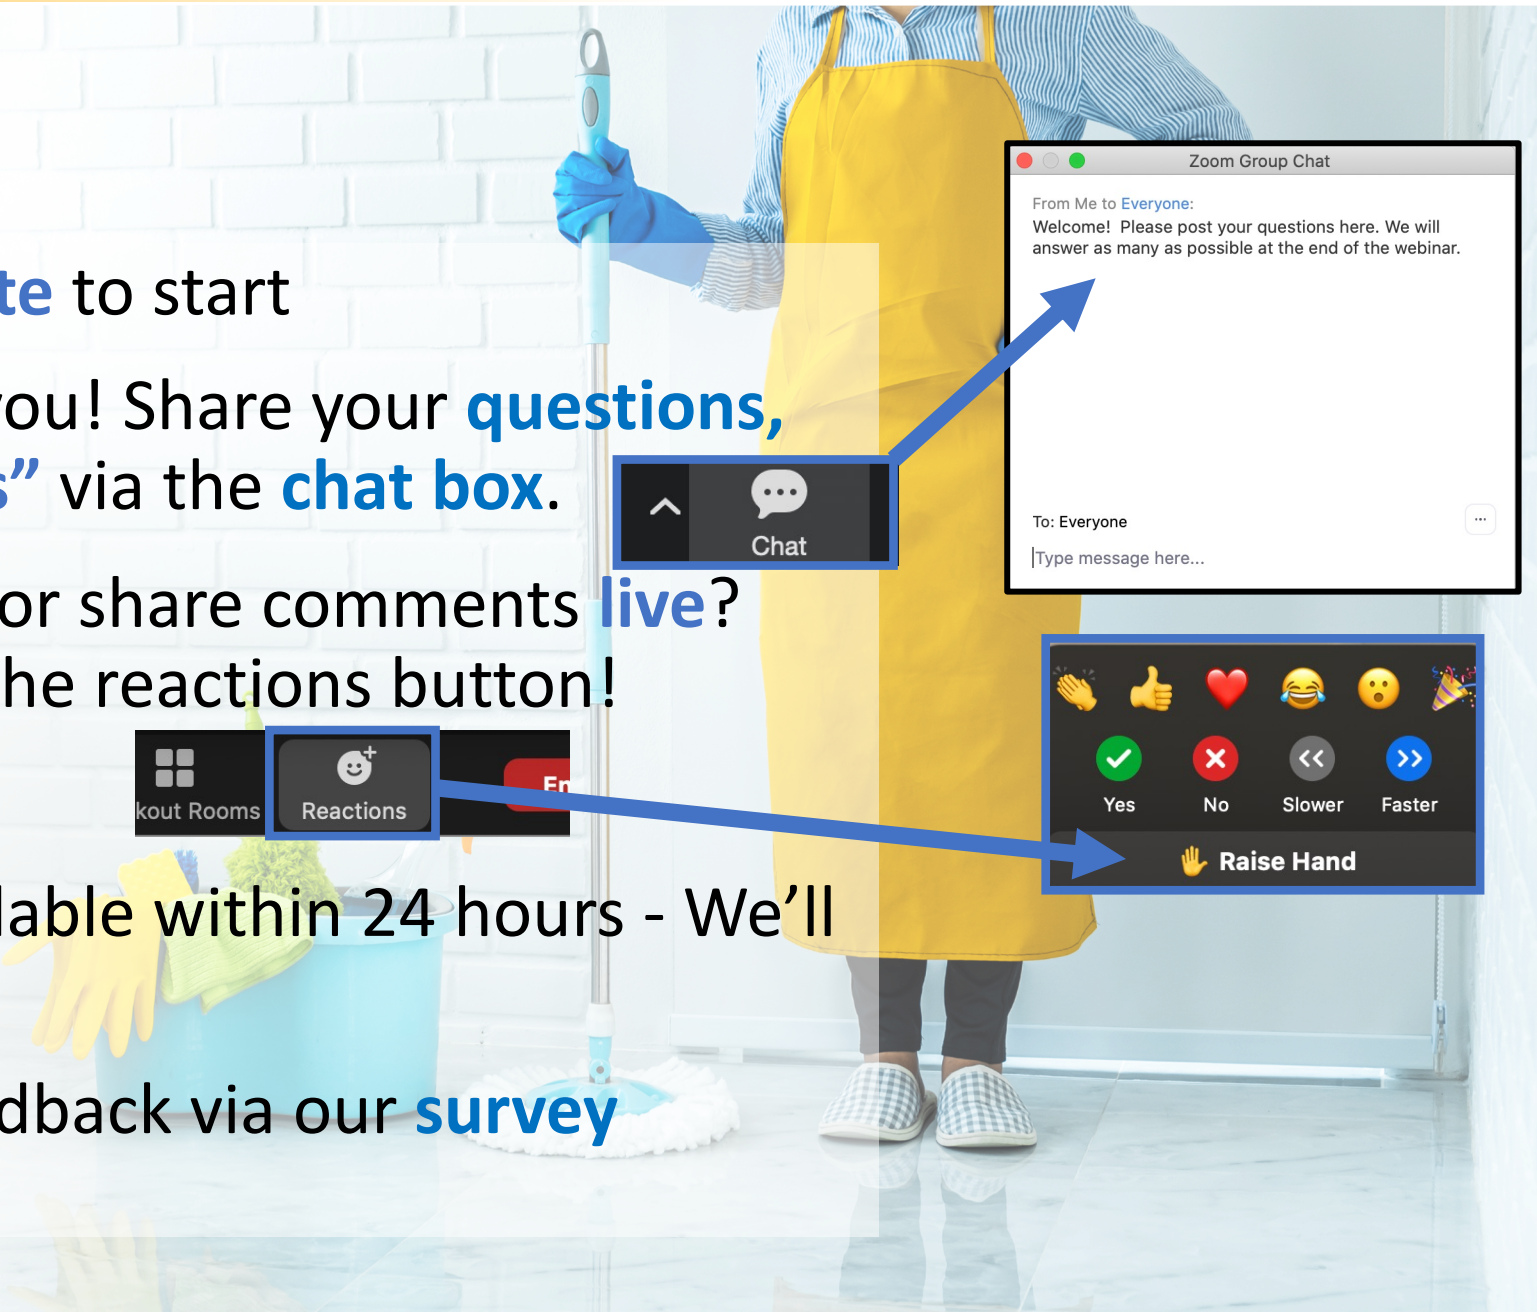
te to start

ou! Share your questions, s" via the chat box.

Chat

Zoom Group Chat

From Me to Everyone:
Welcome! Please post your questions here. We will answer as many as possible at the end of the webinar.

To: Everyone

Type message here...

or share comments live? he reactions button!

kout Rooms

Reactions

En

Yes

No

Slower

Faster

Raise Hand

lable within 24 hours - We'll

dback via our survey